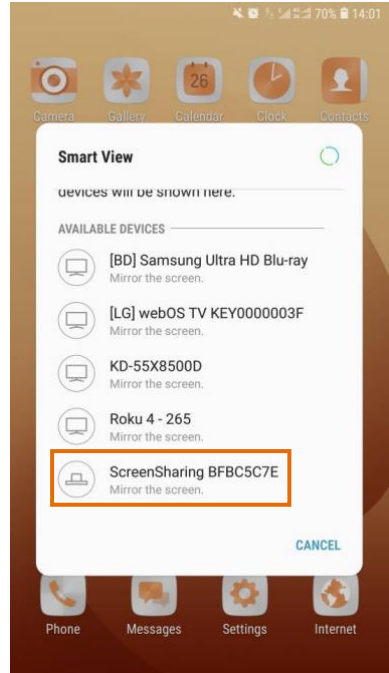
70% 14:01

Camera Gallery 26 Calendar Clock Contacts

Smart View

devices will be shown here.

AVAILABLE DEVICES

[BD] Samsung Ultra HD Blu-ray
Mirror the screen.

[LG] webOS TV KEY0000003F
Mirror the screen.

KD-55X8500D
Mirror the screen.

Roku 4 - 265
Mirror the screen.

ScreenSharing BFBC5C7E
Mirror the screen.

CANCEL

Phone Messages Settings Internet